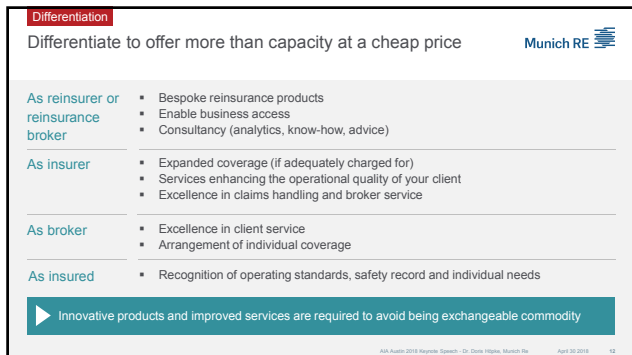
Differentiation

Differentiate to offer more than capacity at a cheap price

Munich RE

| | |
|---|---|
| As reinsurer or reinsurance broker | ▪ Bespoke reinsurance products<br>▪ Enable business access<br>▪ Consultancy (analytics, know-how, advice) |
| As insurer | ▪ Expanded coverage (if adequately charged for)<br>▪ Services enhancing the operational quality of your client<br>▪ Excellence in claims handling and broker service |
| As broker | ▪ Excellence in client service<br>▪ Arrangement of individual coverage |
| As insured | ▪ Recognition of operating standards, safety record and individual needs |

Innovative products and improved services are required to avoid being exchangeable commodity

AIA Austin 2018 Keynote Speech - Dr. Doris Höpke, Munich Re April 30 2018 12